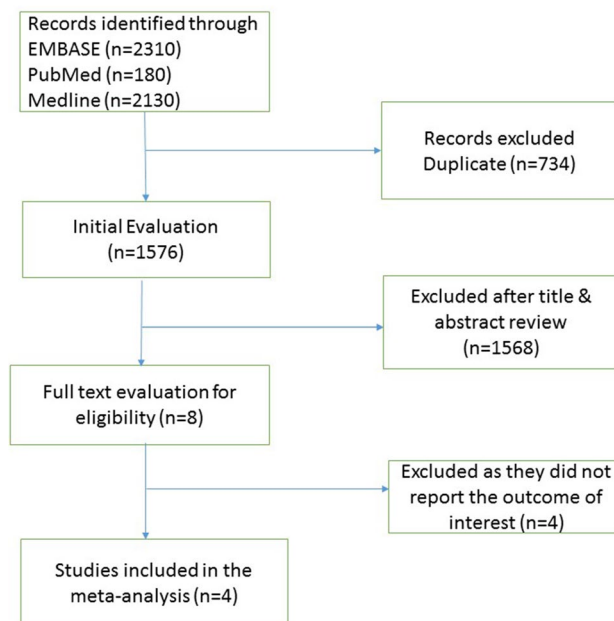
Records identified through
EMBASE (n=2310)
PubMed (n=180)
Medline (n=2130)

Records excluded
Duplicate (n=734)

Initial Evaluation
(n=1576)

Excluded after title & abstract review
(n=1568)

Full text evaluation for eligibility (n=8)

Excluded as they did not report the outcome of interest (n=4)

Studies included in the meta-analysis (n=4)